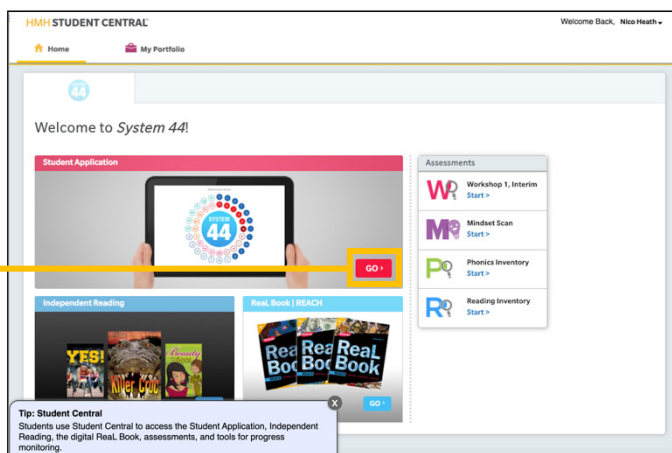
HMH STUDENT CENTRAL

Welcome Back, Nico Heath

Home

My Portfolio

44

Welcome to *System 44*!

Student Application

SYSTEM 44

GO ›

Assessments

W Workshop 1, Interim
Start >

M Mindset Scan
Start >

P Phonics Inventory
Start >

R Reading Inventory
Start >

Independent Reading

YES!

Killer Croc

Beauty

ReaL Book | REACH

ReaL Book

ReaL Book

ReaL Book

GO ›

Tip: Student Central
Students use Student Central to access the Student Application, Independent Reading, the digital ReaL Book, assessments, and tools for progress monitoring.

X